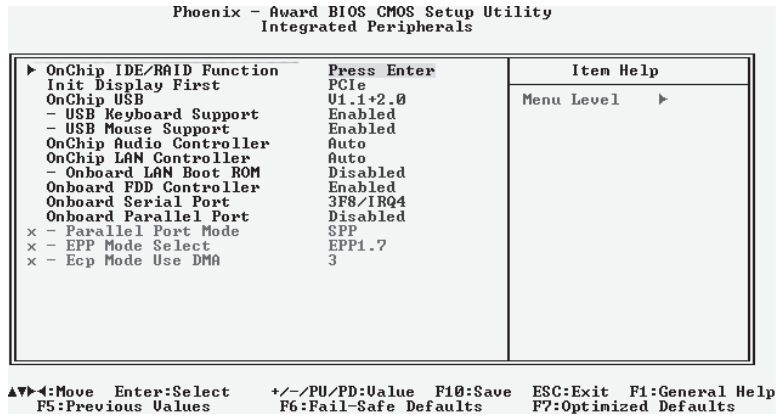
Phoenix - Award BIOS CMOS Setup Utility
Integrated Peripherals

| | | Item Help |
|---|---|---|
| ▶ OnChip IDE/RAID Function | Press Enter | Menu Level ▶ |
| Init Display First | PCIe | |
| OnChip USB | V1.1+2.0 | |
| - USB Keyboard Support | Enabled | |
| - USB Mouse Support | Enabled | |
| OnChip Audio Controller | Auto | |
| OnChip LAN Controller | Auto | |
| - Onboard LAN Boot ROM | Disabled | |
| Onboard FDD Controller | Enabled | |
| Onboard Serial Port | 3F8/IRQ4 | |
| Onboard Parallel Port | Disabled | |
| x - Parallel Port Mode | SPP | |
| x - EPP Mode Select | EPP1.7 | |
| x - Ecp Mode Use DMA | 3 | |

▲▼▶◀:Move Enter:Select +/-/PU/PD:Value F10:Save ESC:Exit F1:General Help
F5:Previous Values F6:Fail-Safe Defaults F7:Optimized Defaults